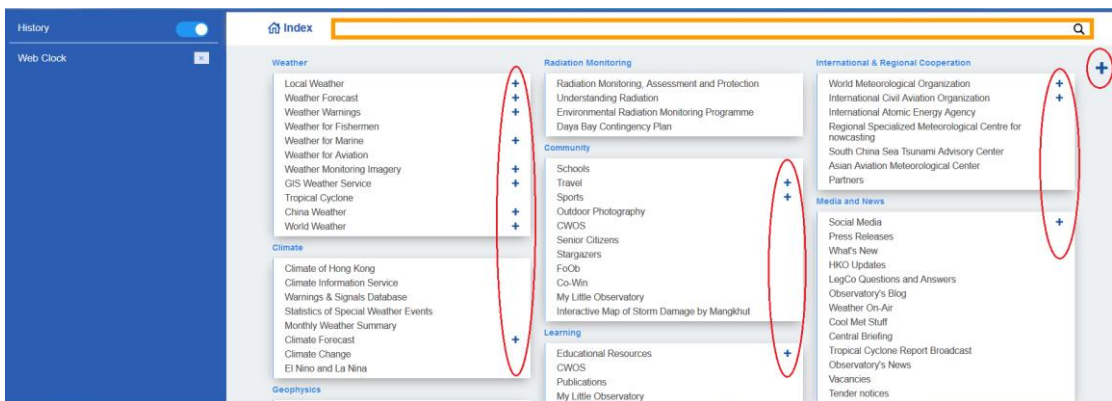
History

Web Clock

Index

Weather

Local Weather +
Weather Forecast +
Weather Warnings +
Weather for Fishermen
Weather for Marine +
Weather for Aviation
Weather Monitoring Imagery +
GIS Weather Service +
Tropical Cyclone
China Weather +
World Weather +

Climate

Climate of Hong Kong
Climate Information Service
Warnings & Signals Database
Statistics of Special Weather Events
Monthly Weather Summary
Climate Forecast +
Climate Change
El Nino and La Nina

Geophysics

Radiation Monitoring

Radiation Monitoring, Assessment and Protection
Understanding Radiation
Environmental Radiation Monitoring Programme
Daya Bay Contingency Plan

Community

Schools
Travel +
Sports +
Outdoor Photography
CWOS
Senior Citizens
Stargazers
FoOb
Co-Win
My Little Observatory
Interactive Map of Storm Damage by Mangkhut

Learning

Educational Resources +
CWOS
Publications
My Little Observatory

International & Regional Cooperation

World Meteorological Organization +
International Civil Aviation Organization +
International Atomic Energy Agency
Regional Specialized Meteorological Centre for nowcasting
South China Sea Tsunami Advisory Center
Asian Aviation Meteorological Center
Partners

Media and News

Social Media +
Press Releases
What's New
HKO Updates
LegCo Questions and Answers
Observatory's Blog
Weather On-Air
Cool Met Stuff
Central Briefing
Tropical Cyclone Report Broadcast
Observatory's News
Vacancies
Tender notices

+